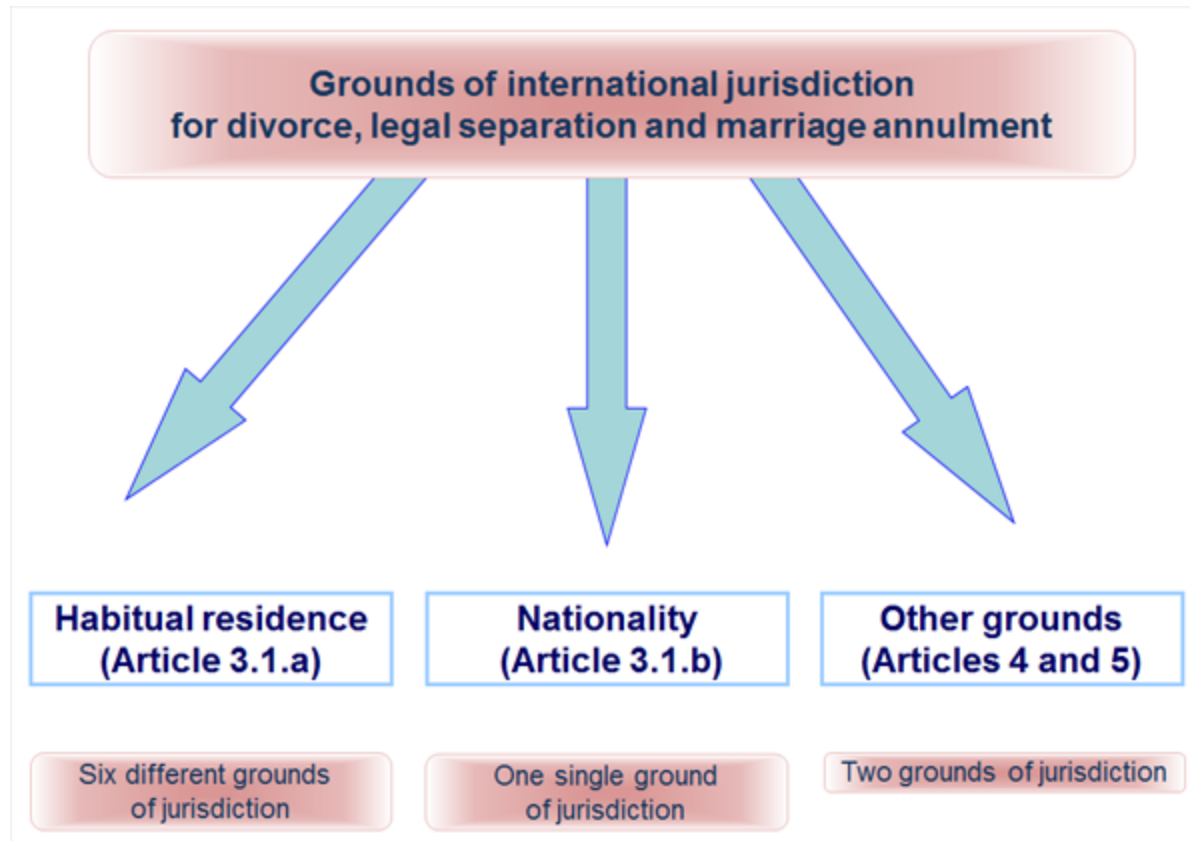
Grounds of international jurisdiction for divorce, legal separation and marriage annulment

Habitual residence (Article 3.1.a)

Nationality (Article 3.1.b)

Other grounds (Articles 4 and 5)

Six different grounds of jurisdiction

One single ground of jurisdiction

Two grounds of jurisdiction